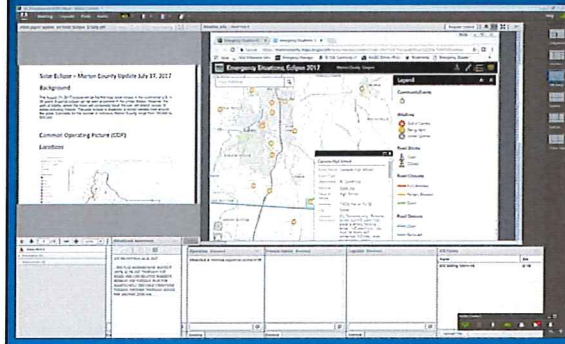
Solar Eclipse – Marion County Update July 17, 2017

Background

Common Operating Picture (COP)

Locations

Emergency Situations Eclipse 2017

Marion County, Oregon

Legend

Community Events

Welfare

Road Status

Open

Closed

Road Closures

Road Detours

Operations

Planning

Logistics

Files